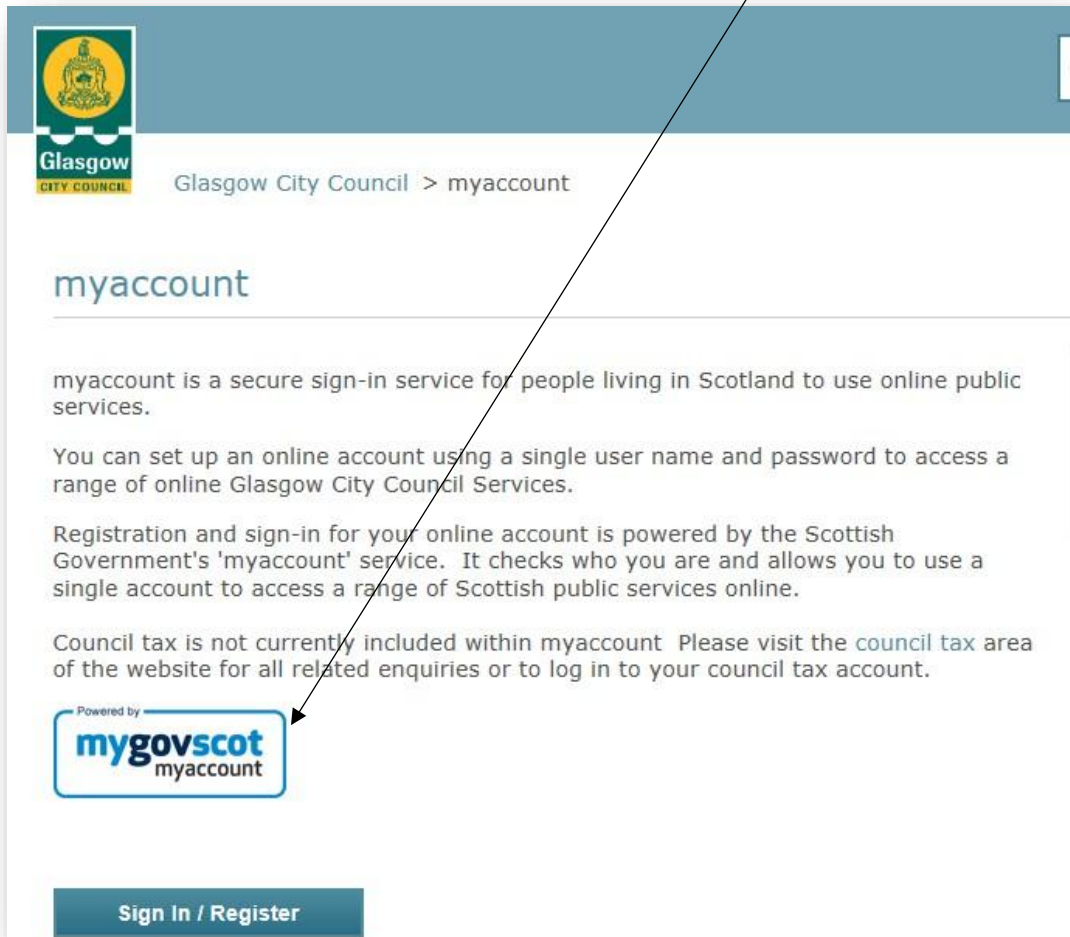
Glasgow
CITY COUNCIL

Glasgow City Council > myaccount

myaccount

myaccount is a secure sign-in service for people living in Scotland to use online public services.

You can set up an online account using a single user name and password to access a range of online Glasgow City Council Services.

Registration and sign-in for your online account is powered by the Scottish Government's 'myaccount' service. It checks who you are and allows you to use a single account to access a range of Scottish public services online.

Council tax is not currently included within myaccount Please visit the council tax area of the website for all related enquiries or to log in to your council tax account.

Powered by
mygovscot
myaccount

Sign In / Register